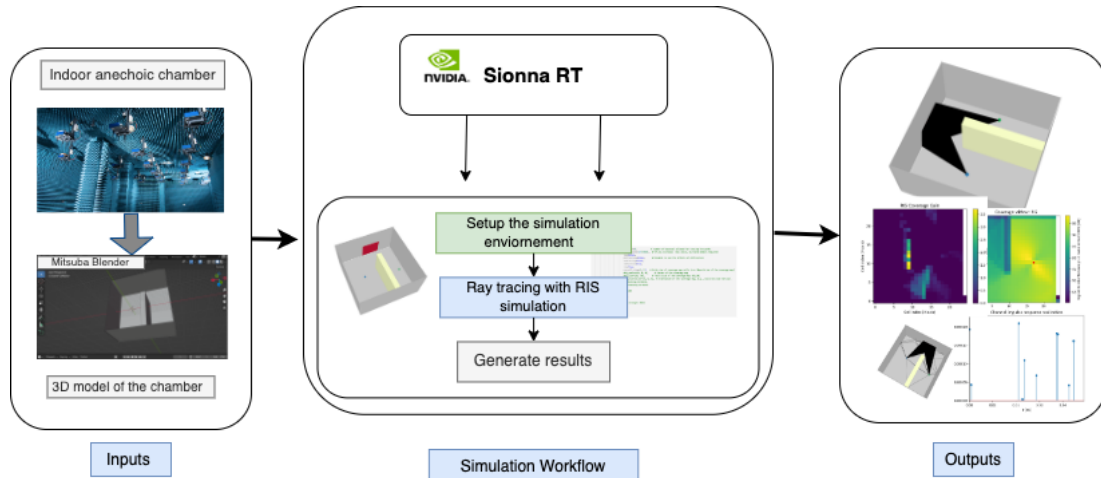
Indoor anechoic chamber

Mitsuba Blender

3D model of the chamber

Inputs

NVIDIA. Sionna RT

Setup the simulation enviornement

Ray tracing with RIS simulation

Generate results

Simulation Workflow

RIS Coverage Gain

Coverage after RIS

Channel impulse response realization

Outputs